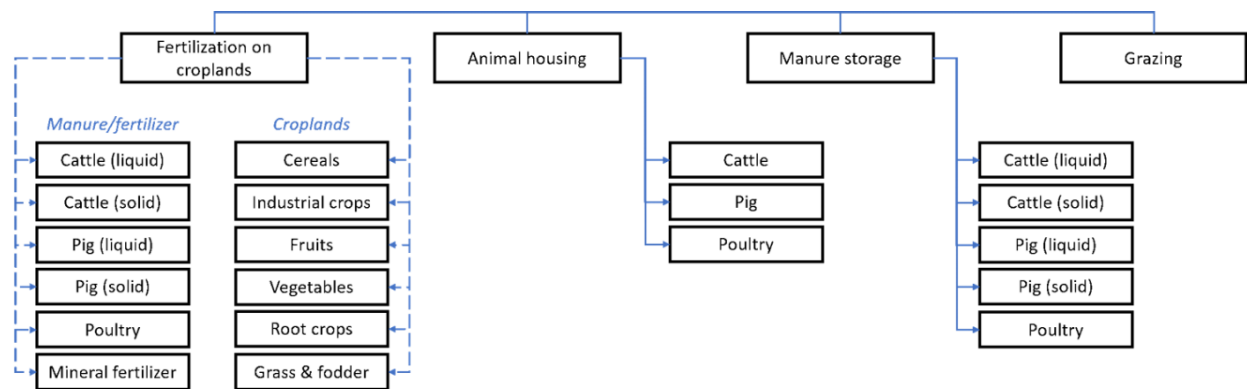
Fertilization on croplands

Animal housing

Manure storage

Grazing

Manure/fertilizer

Cattle (liquid)

Cattle (solid)

Pig (liquid)

Pig (solid)

Poultry

Mineral fertilizer

Croplands

Cereals

Industrial crops

Fruits

Vegetables

Root crops

Grass & fodder

Cattle

Pig

Poultry

Cattle (liquid)

Cattle (solid)

Pig (liquid)

Pig (solid)

Poultry